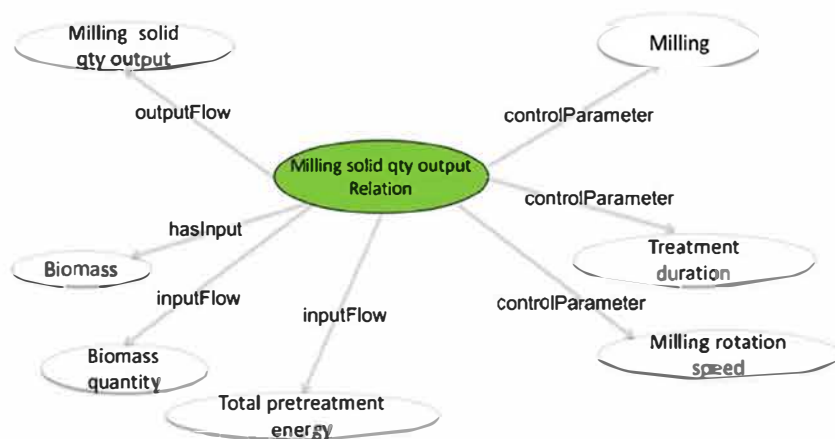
Milling solid qty output

Milling

outputFlow

controlParameter

Milling solid qty output Relation

controlParameter

hasInput

Treatment duration

Biomass

inputFlow

controlParameter

inputFlow

Milling rotation speed

Biomass quantity

Total pretreatment energy